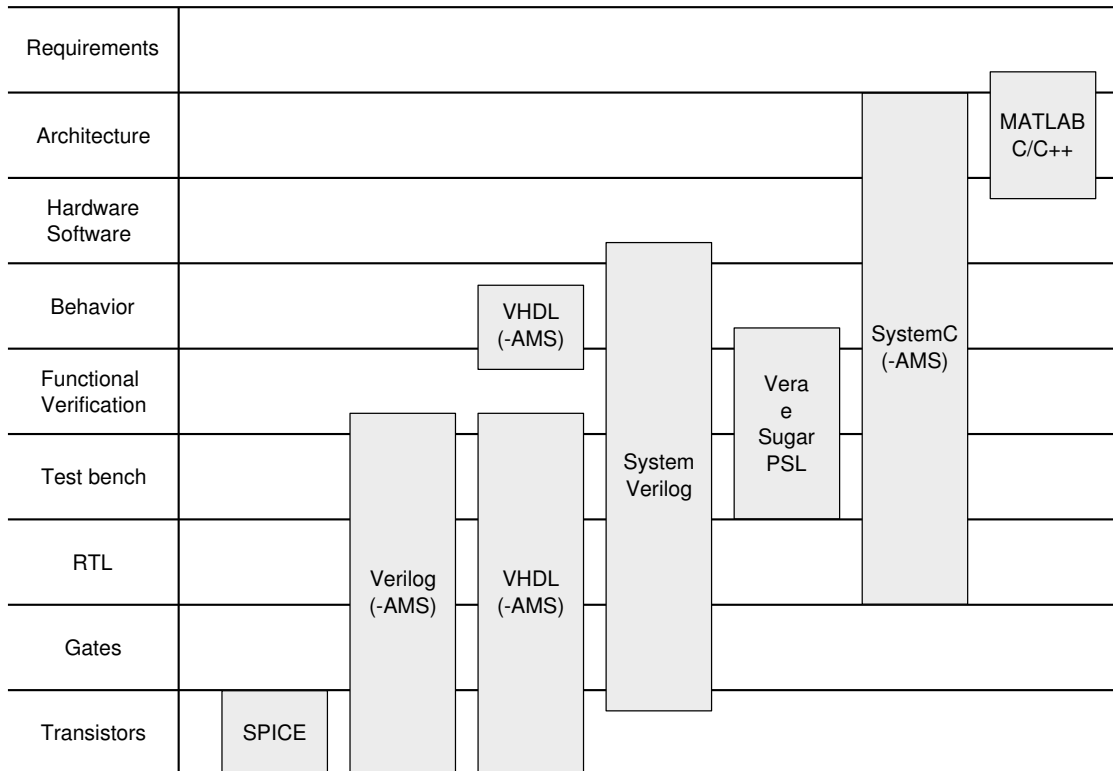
Requirements
Architecture
Hardware Software
Behavior
Functional Verification
Test bench
RTL
Gates
Transistors

SPICE

Verilog (-AMS)

VHDL (-AMS)

VHDL (-AMS)

System Verilog

Vera e Sugar PSL

SystemC (-AMS)

MATLAB C/C++